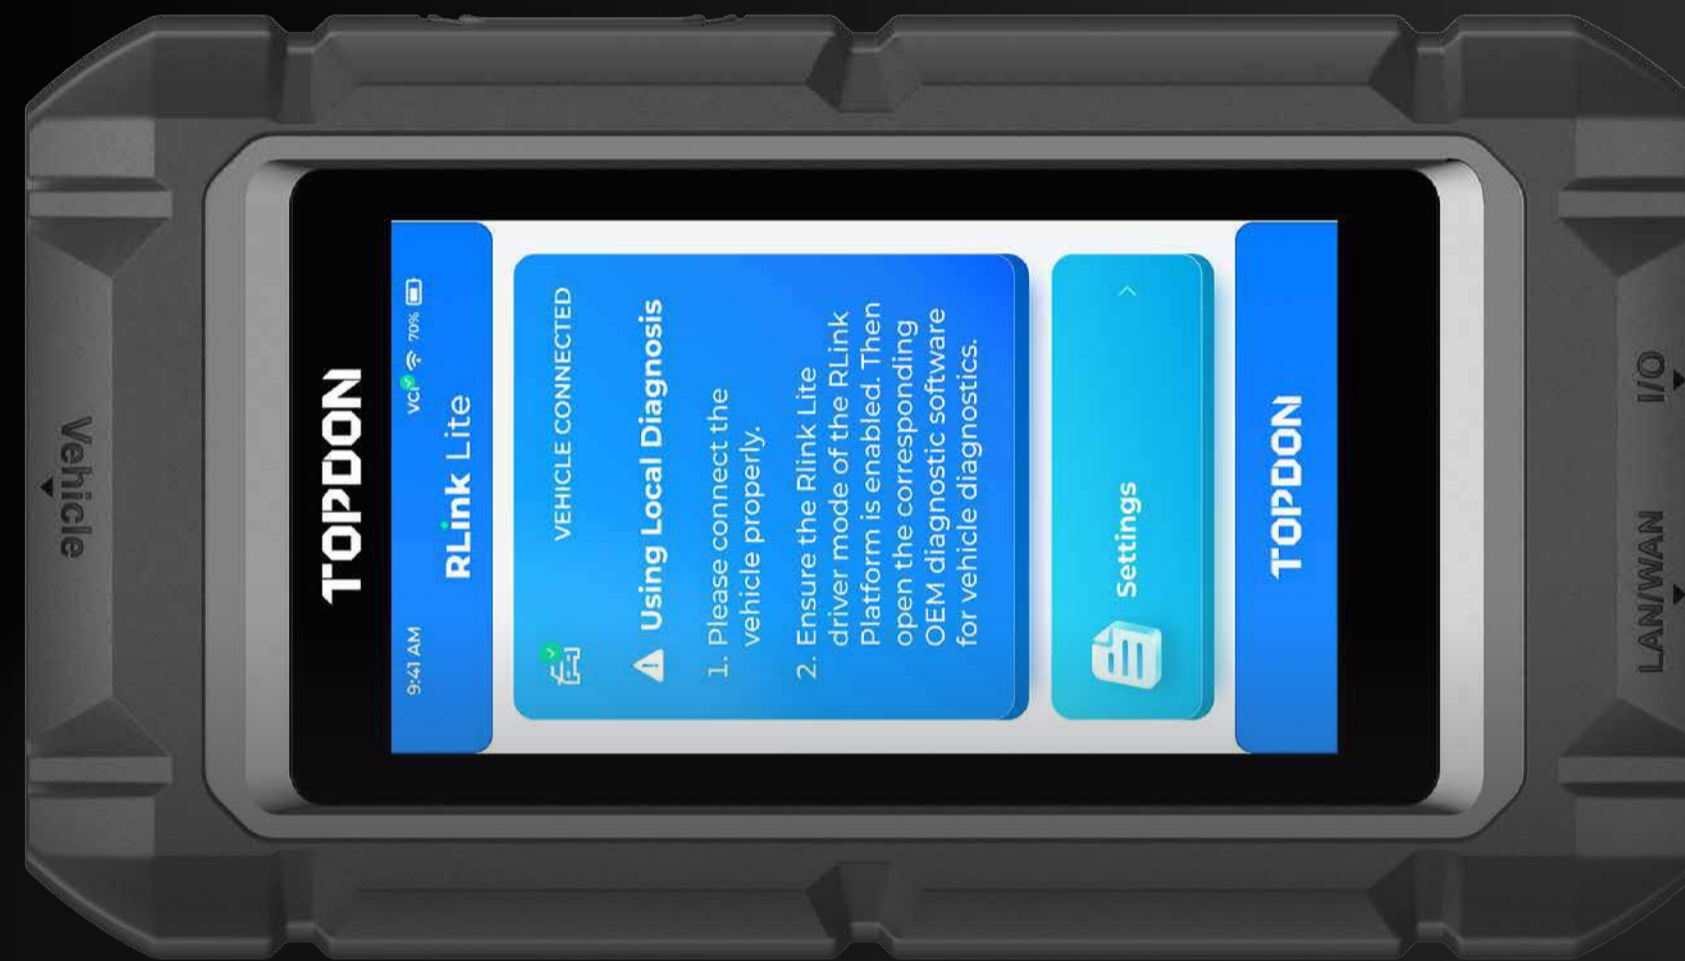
Vehicle

TOPDON

9:41 AM
VCI
70%

RLink Lite

VEHICLE CONNECTED

Using Local Diagnosis

1. Please connect the vehicle properly.

2. Ensure the Rlink Lite driver mode of the RLink Platform is enabled. Then open the corresponding OEM diagnostic software for vehicle diagnostics.

Settings

TOPDON

I/O

LAN/WAN